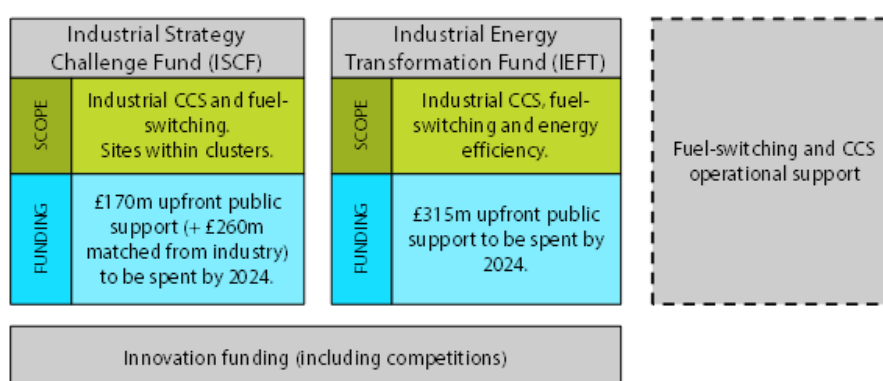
Industrial Strategy Challenge Fund (ISCF)

SCOPE

Industrial CCS and fuel-switching. Sites within clusters.

FUNDING

£170m upfront public support (+ £260m matched from industry) to be spent by 2024.

Industrial Energy Transformation Fund (IEFT)

SCOPE

Industrial CCS, fuel-switching and energy efficiency.

FUNDING

£315m upfront public support to be spent by 2024.

Fuel-switching and CCS operational support

Innovation funding (including competitions)